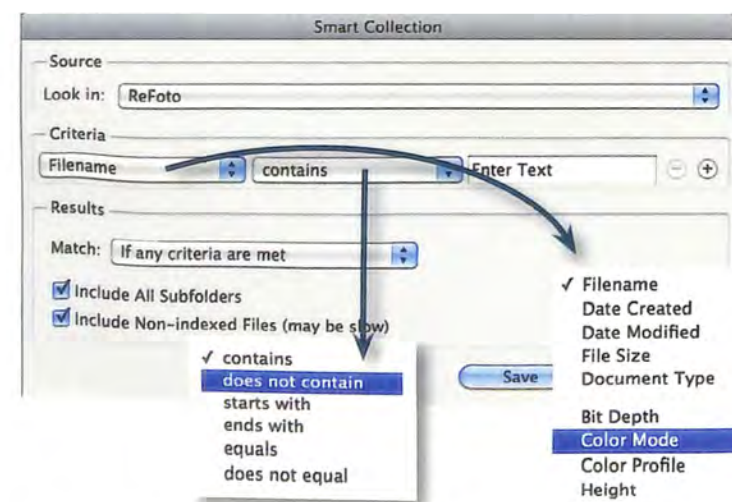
Smart Collection

Source

Look in: ReFoto

Criteria

Filename

contains

Enter Text

Results

Match: If any criteria are met

Include All Subfolders

Include Non-indexed Files (may be slow)

✓ contains
does not contain
starts with
ends with
equals
does not equal

Save

✓ Filename
Date Created
Date Modified
File Size
Document Type

Bit Depth
Color Mode
Color Profile
Height